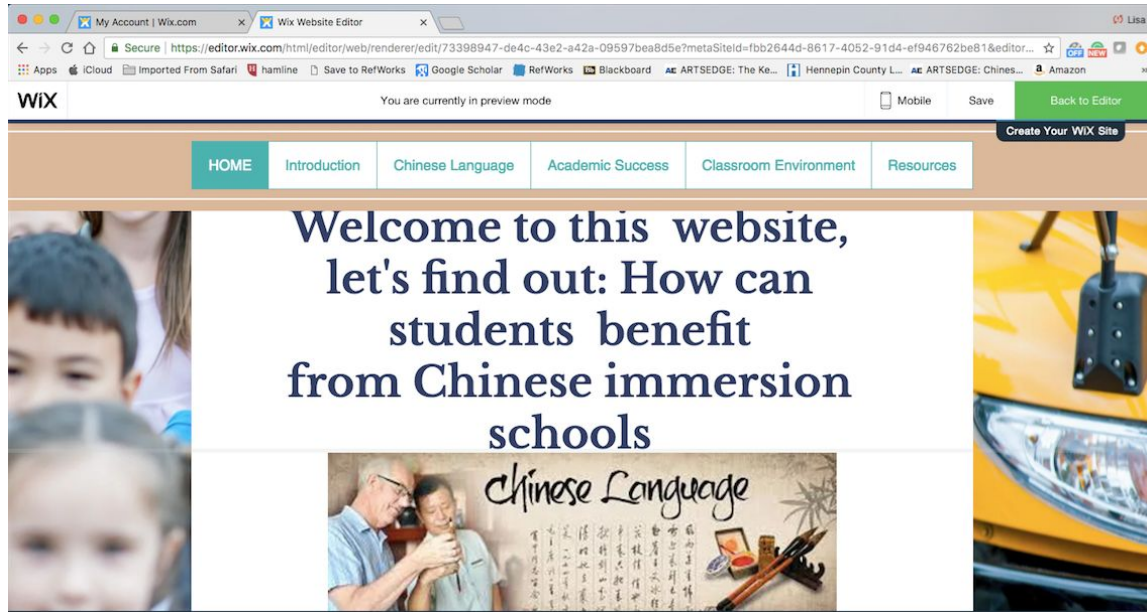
My Account | Wix.com
Wix Website Editor
Lisa
Secure | https://editor.wix.com/html/editor/web/renderer/edit/73398947-de4c-43e2-a42a-09597bea8d5e?metaSiteId=fbb2644d-8617-4052-91d4-ef946762be81&editor...
Apps iCloud Imported From Safari hamline Save to RefWorks Google Scholar RefWorks Blackboard ARTSEDGE: The Ke... Hennepin County L... ARTSEDGE: Chines... Amazon
WiX
You are currently in preview mode
Mobile
Save
Back to Editor
Create Your WiX Site
HOME
Introduction
Chinese Language
Academic Success
Classroom Environment
Resources

Welcome to this website, let's find out: How can students benefit from Chinese immersion schools

Chinese Language